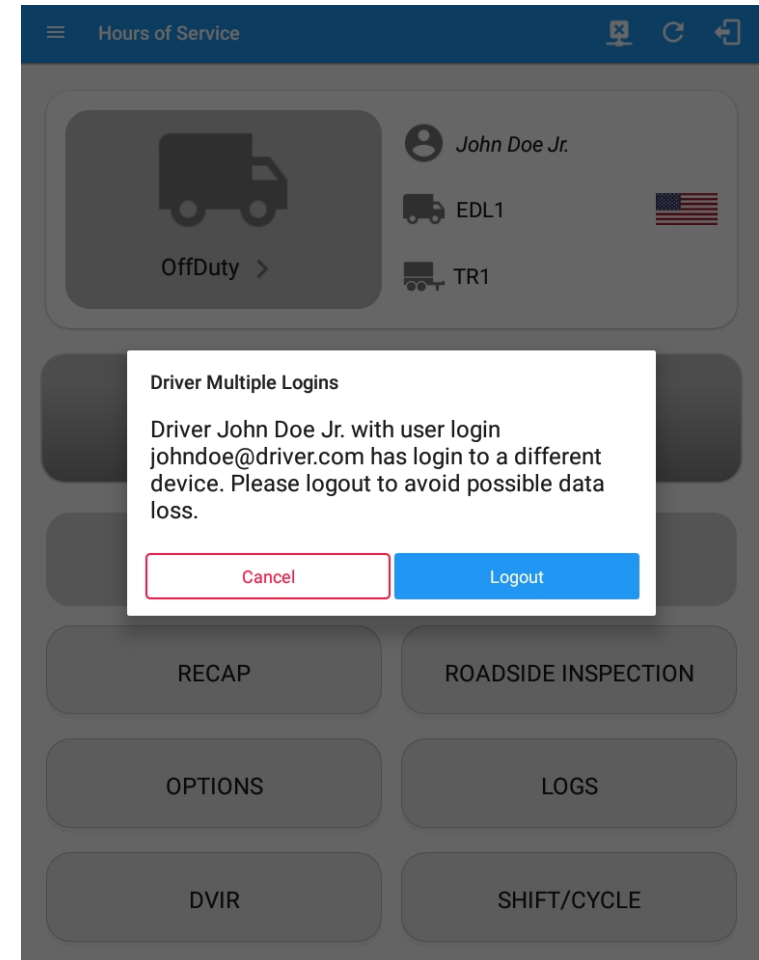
Hours of Service

John Doe Jr.

EDL1

OffDuty >

TR1

Driver Multiple Logins

Driver John Doe Jr. with user login johndoe@driver.com has login to a different device. Please logout to avoid possible data loss.

Cancel

Logout

RECAP

ROADSIDE INSPECTION

OPTIONS

LOGS

DVIR

SHIFT/CYCLE